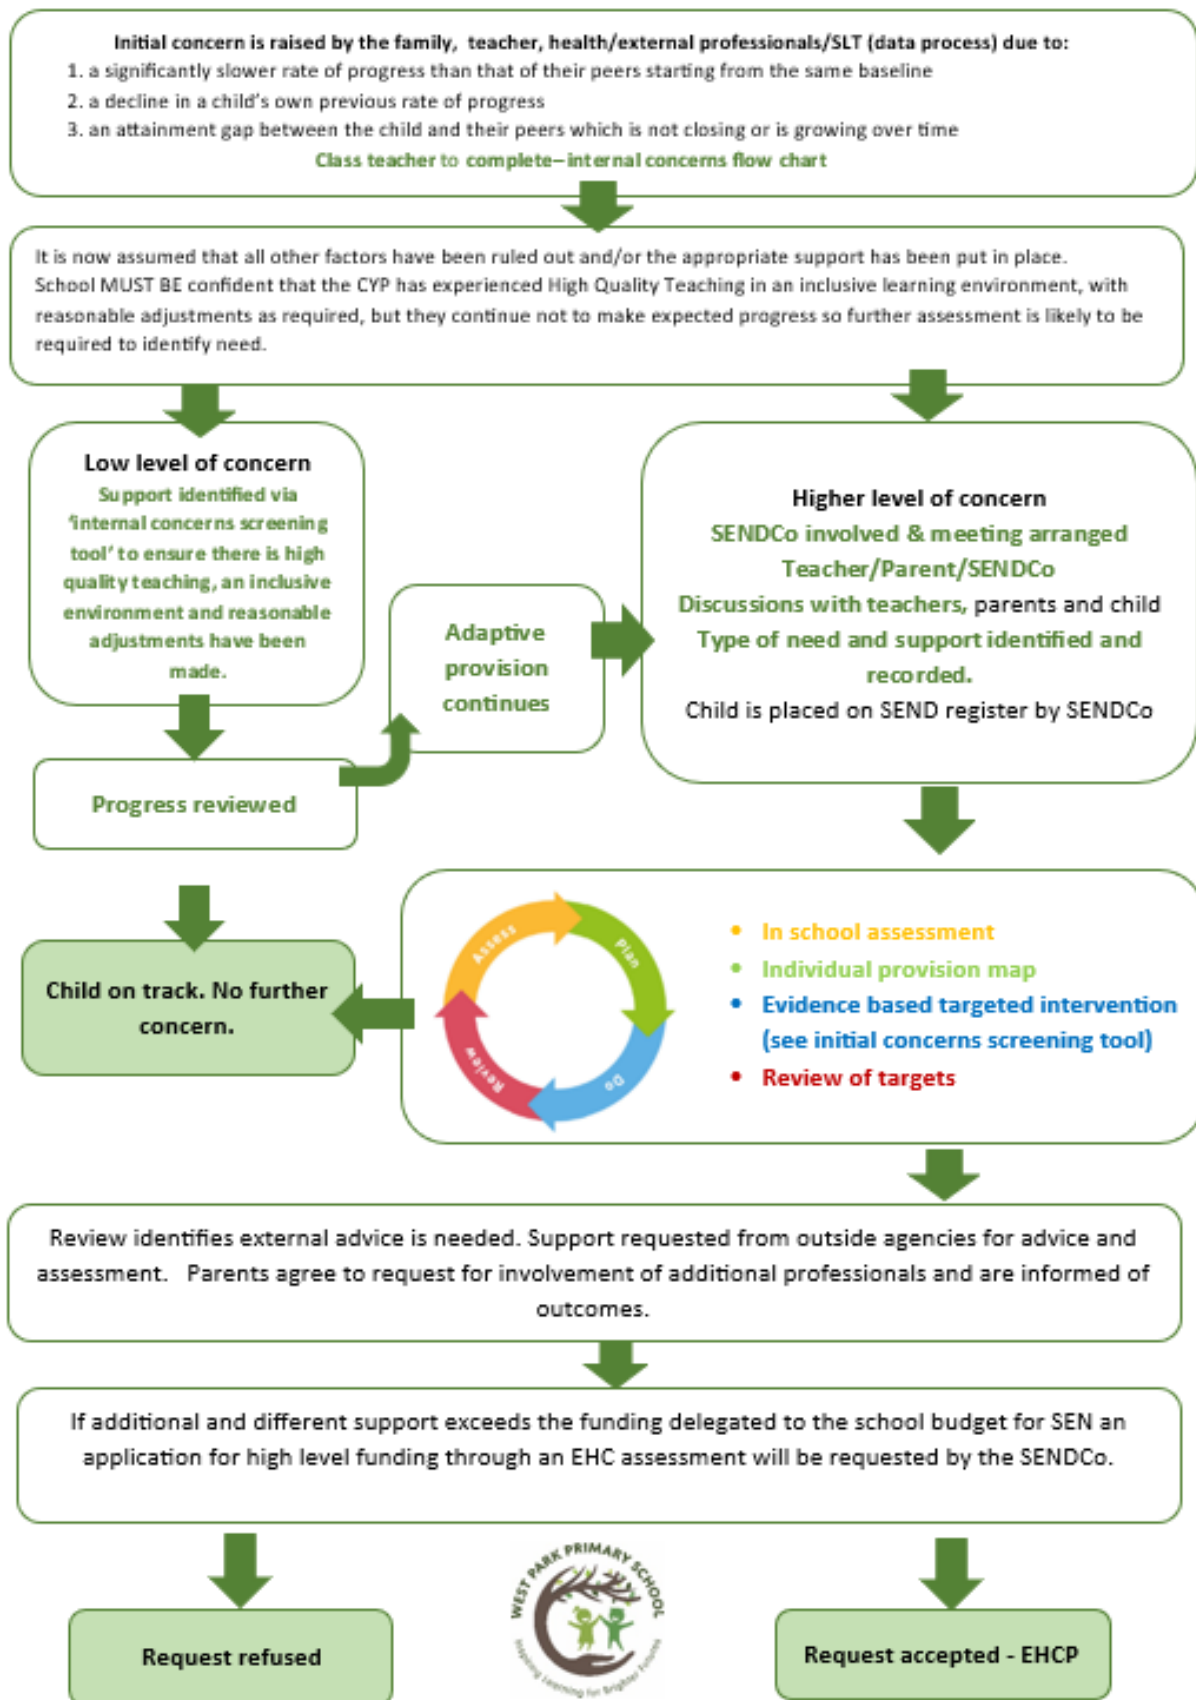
Initial concern is raised by the family, teacher, health/external professionals/SLT (data process) due to:
1. a significantly slower rate of progress than that of their peers starting from the same baseline
2. a decline in a child's own previous rate of progress
3. an attainment gap between the child and their peers which is not closing or is growing over time
Class teacher to complete– internal concerns flow chart

It is now assumed that all other factors have been ruled out and/or the appropriate support has been put in place. School MUST BE confident that the CYP has experienced High Quality Teaching in an inclusive learning environment, with reasonable adjustments as required, but they continue not to make expected progress so further assessment is likely to be required to identify need.

Low level of concern
Support identified via 'internal concerns screening tool' to ensure there is high quality teaching, an inclusive environment and reasonable adjustments have been made.

Progress reviewed

Adaptive provision continues

Higher level of concern
SENDCo involved & meeting arranged
Teacher/Parent/SENDCo
Discussions with teachers, parents and child
Type of need and support identified and recorded.
Child is placed on SEND register by SENDCo

Child on track. No further concern.

Assess
Plan
Do
Review

• In school assessment
• Individual provision map
• Evidence based targeted intervention (see initial concerns screening tool)
• Review of targets

Review identifies external advice is needed. Support requested from outside agencies for advice and assessment. Parents agree to request for involvement of additional professionals and are informed of outcomes.

If additional and different support exceeds the funding delegated to the school budget for SEN an application for high level funding through an EHC assessment will be requested by the SENDCo.

Request refused

WEST PARK PRIMARY SCHOOL
Helping Learning for Brighter Futures

Request accepted - EHCP